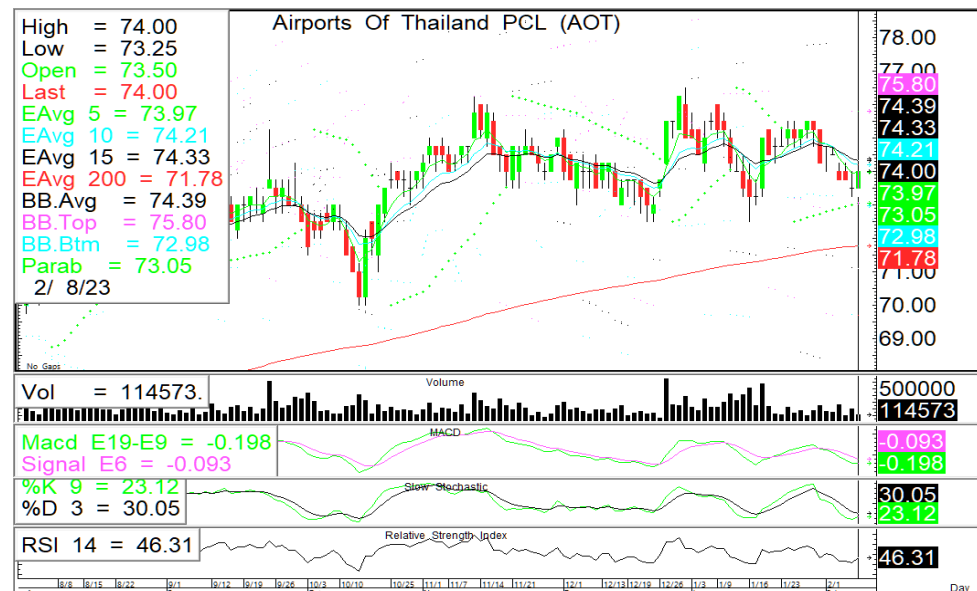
High = 74.00
Low = 73.25
Open = 73.50
Last = 74.00
EAvg 5 = 73.97
EAvg 10 = 74.21
EAvg 15 = 74.33
EAvg 200 = 71.78
BB.Avg = 74.39
BB.Top = 75.80
BB.Btm = 72.98
Parab = 73.05
2/ 8/23

Airports Of Thailand PCL (AOT)

78.00
77.00
75.80
74.39
74.33
74.21
74.00
73.97
73.05
72.98
71.78
71.00
70.00
69.00

No Gaps

Vol = 114573.
Volume
500000
114573

Macd E19-E9 = -0.198
Signal E6 = -0.093
MACD
-0.093
-0.198

%K 9 = 23.12
%D 3 = 30.05
Slow Stochastic
30.05
23.12

RSI 14 = 46.31
Relative Strength Index
46.31

8/8 8/15 8/22 9/1 9/12 9/19 9/26 10/3 10/10 10/25 11/1 11/7 11/14 11/21 12/1 12/13 12/19 12/26 1/3 1/9 1/16 1/23 2/1
Day